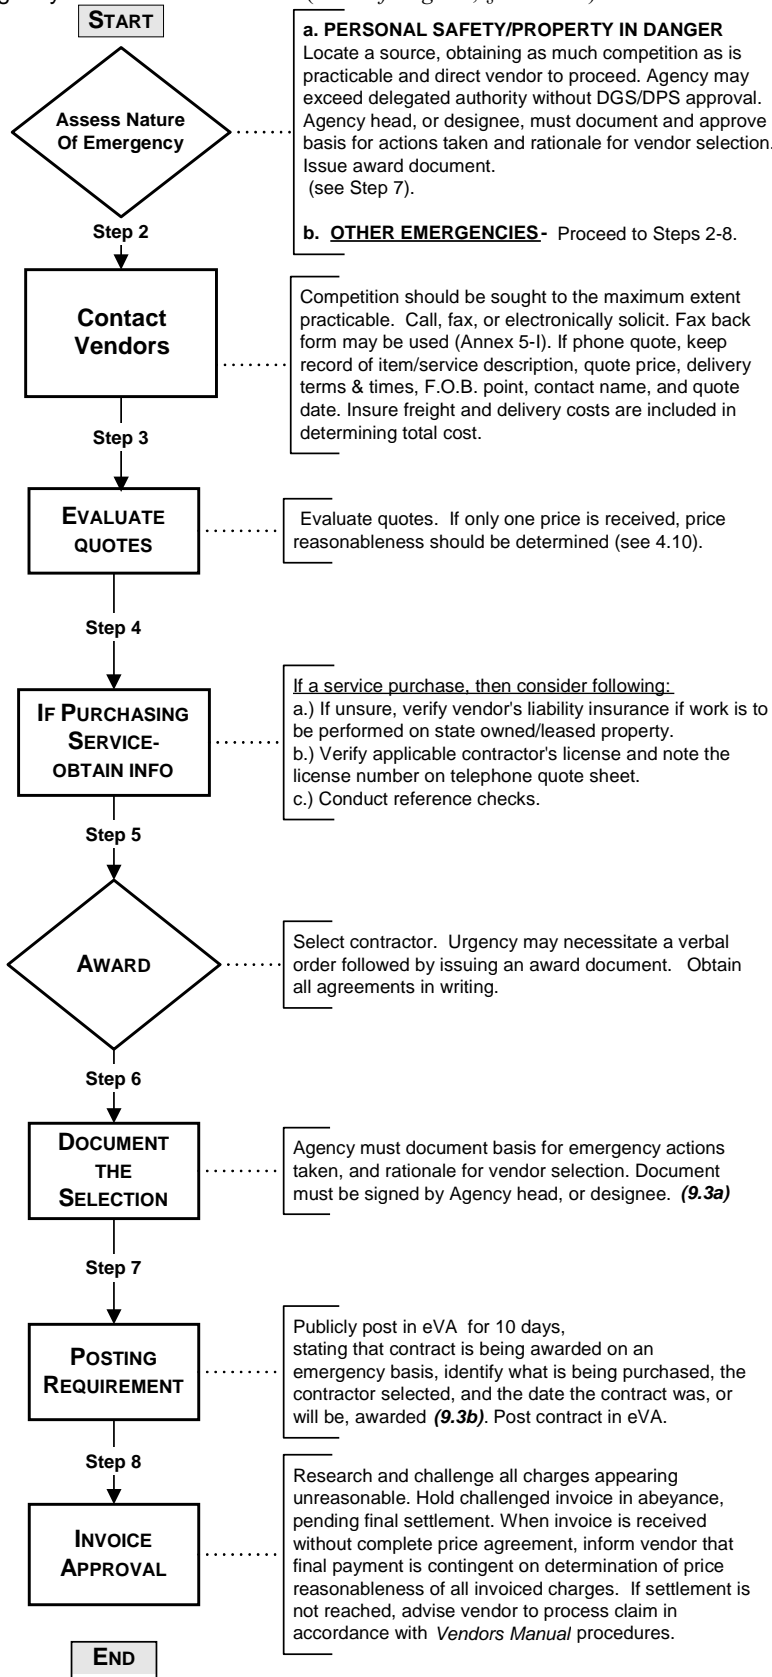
START

Assess Nature Of Emergency

a. PERSONAL SAFETY/PROPERTY IN DANGER
Locate a source, obtaining as much competition as is practicable and direct vendor to proceed. Agency may exceed delegated authority without DGS/DPS approval. Agency head, or designee, must document and approve basis for actions taken and rationale for vendor selection. Issue award document. (see Step 7).

b. OTHER EMERGENCIES- Proceed to Steps 2-8.

Step 2

Contact Vendors

Competition should be sought to the maximum extent practicable. Call, fax, or electronically solicit. Fax back form may be used (Annex 5-I). If phone quote, keep record of item/service description, quote price, delivery terms & times, F.O.B. point, contact name, and quote date. Insure freight and delivery costs are included in determining total cost.

Step 3

EVALUATE QUOTES

Evaluate quotes. If only one price is received, price reasonableness should be determined (see 4.10).

Step 4

IF PURCHASING SERVICE- OBTAIN INFO

If a service purchase, then consider following:
a.) If unsure, verify vendor's liability insurance if work is to be performed on state owned/leased property.
b.) Verify applicable contractor's license and note the license number on telephone quote sheet.
c.) Conduct reference checks.

Step 5

AWARD

Select contractor. Urgency may necessitate a verbal order followed by issuing an award document. Obtain all agreements in writing.

Step 6

DOCUMENT THE SELECTION

Agency must document basis for emergency actions taken, and rationale for vendor selection. Document must be signed by Agency head, or designee. *(9.3a)*

Step 7

POSTING REQUIREMENT

Publicly post in eVA for 10 days, stating that contract is being awarded on an emergency basis, identify what is being purchased, the contractor selected, and the date the contract was, or will be, awarded *(9.3b)*. Post contract in eVA.

Step 8

INVOICE APPROVAL

Research and challenge all charges appearing unreasonable. Hold challenged invoice in abeyance, pending final settlement. When invoice is received without complete price agreement, inform vendor that final payment is contingent on determination of price reasonableness of all invoiced charges. If settlement is not reached, advise vendor to process claim in accordance with *Vendors Manual* procedures.

END